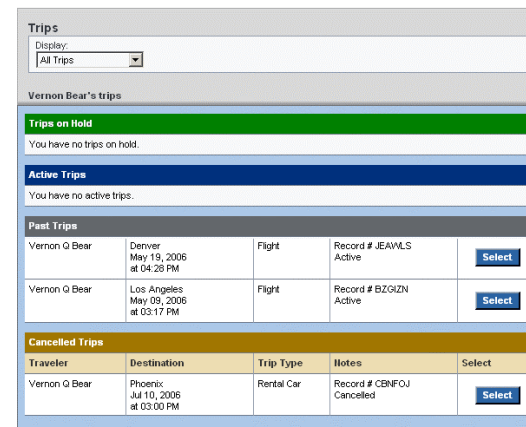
Trips

Display:
All Trips

Vernon Bear's trips

Trips on Hold

You have no trips on hold.

Active Trips

You have no active trips.

Past Trips

| | | | | |
|---|---|---|---|---|
| Vernon Q Bear | Denver May 19, 2006 at 04:28 PM | Flight | Record # JEAWLS Active | Select |
| Vernon Q Bear | Los Angeles May 09, 2006 at 03:17 PM | Flight | Record # BZGIZN Active | Select |

Cancelled Trips

| Traveler | Destination | Trip Type | Notes | Select |
|---|---|---|---|---|
| Vernon Q Bear | Phoenix Jul 10, 2006 at 03:00 PM | Rental Car | Record # CBNFOJ Cancelled | Select |